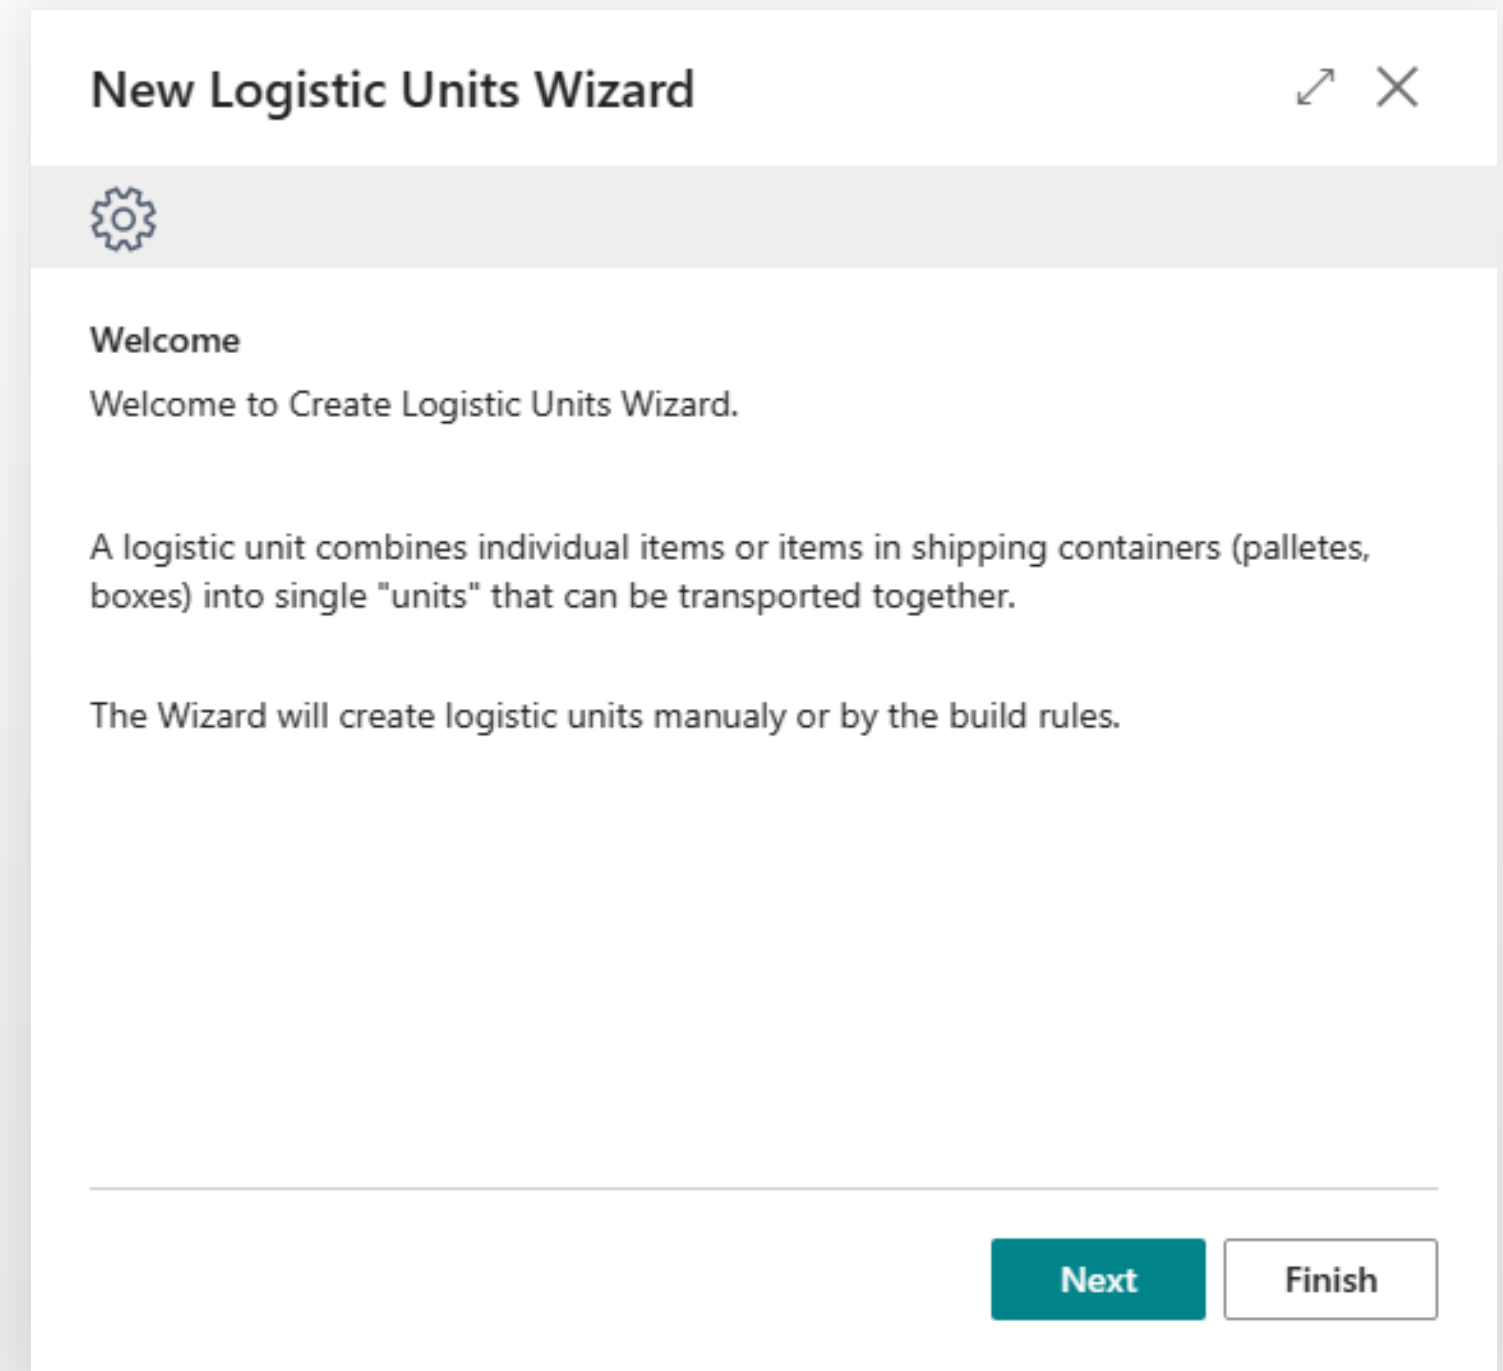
New Logistic Units Wizard

Welcome

Welcome to Create Logistic Units Wizard.

A logistic unit combines individual items or items in shipping containers (palletes, boxes) into single "units" that can be transported together.

The Wizard will create logistic units manualy or by the build rules.

Next

Finish